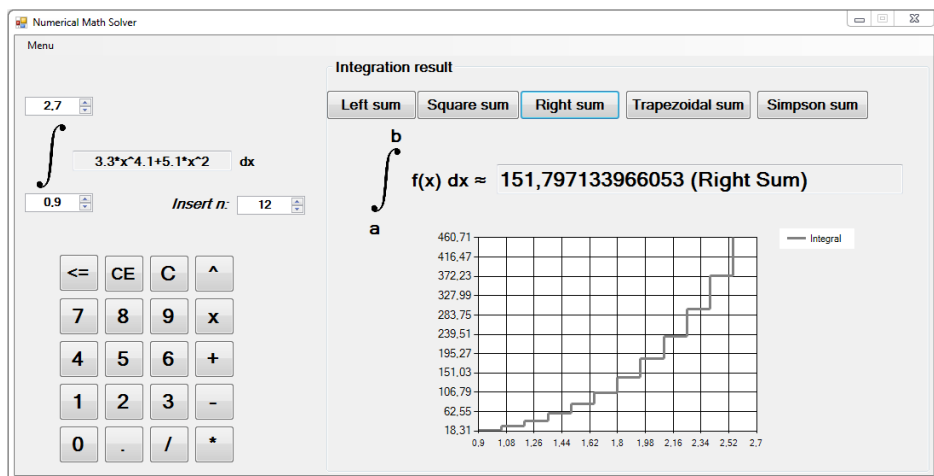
Numerical Math Solver

Menu

2,7

$\int$ 3.3*x^4.1+5.1*x^2 dx

0,9

Insert n: 12

<=
CE
C
^
7
8
9
x
4
5
6
+
1
2
3
-
0
.
/
*

Integration result

Left sum
Square sum
Right sum
Trapezoidal sum
Simpson sum

b
$\int$ f(x) dx ≈ 151,797133966053 (Right Sum)
a

Integral

460,71
416,47
372,23
327,99
283,75
239,51
195,27
151,03
106,79
62,55
18,31

0,9
1,08
1,26
1,44
1,62
1,8
1,98
2,16
2,34
2,52
2,7